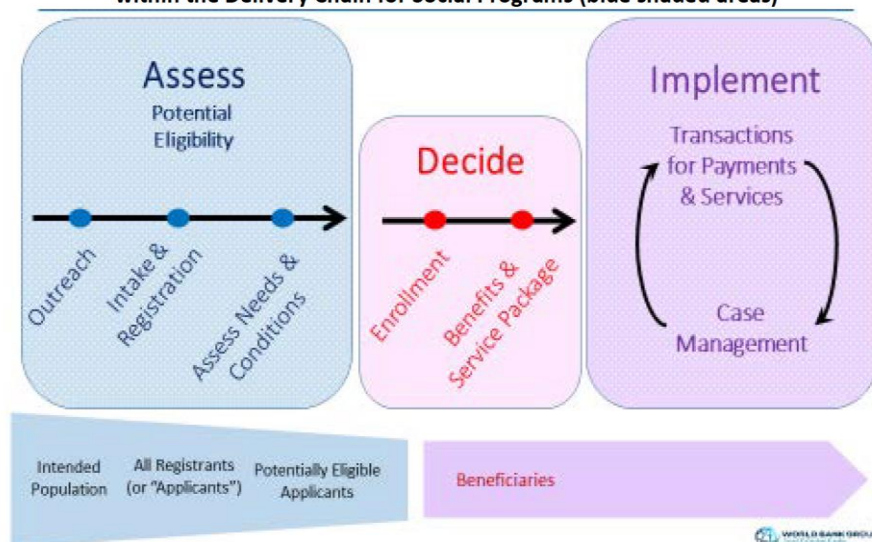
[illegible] within the Delivery Chain for Social Programs (blue shaded areas)

Assess
Potential Eligibility

Outreach
Intake & Registration
Assess Needs & Conditions

Decide

Enrollment
Benefits & Service Package

Implement

Transactions for Payments & Services

Case Management

Intended Population
All Registrants (or "Applicants")
Potentially Eligible Applicants

Beneficiaries

WORLD BANK GROU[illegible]